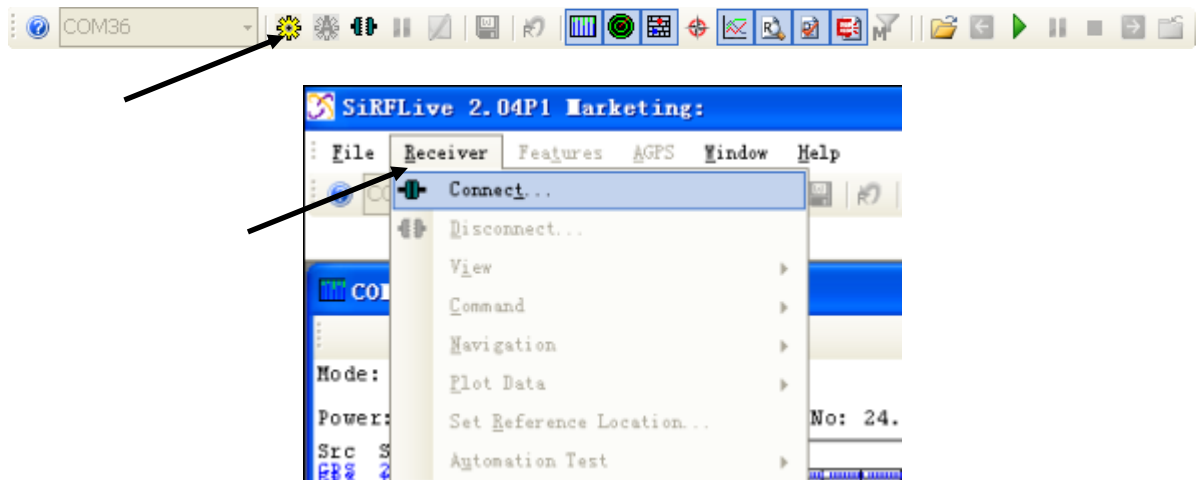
COM36

SiRFLive 2.04P1 Marketing:

File Receiver Features AGPS Window Help

CO

Connect...
Disconnect...
View
Command
Navigation
Plot Data
Set Reference Location...
Automation Test

COM

Mode:

Power:

No: 24.

Src S
GPS 2